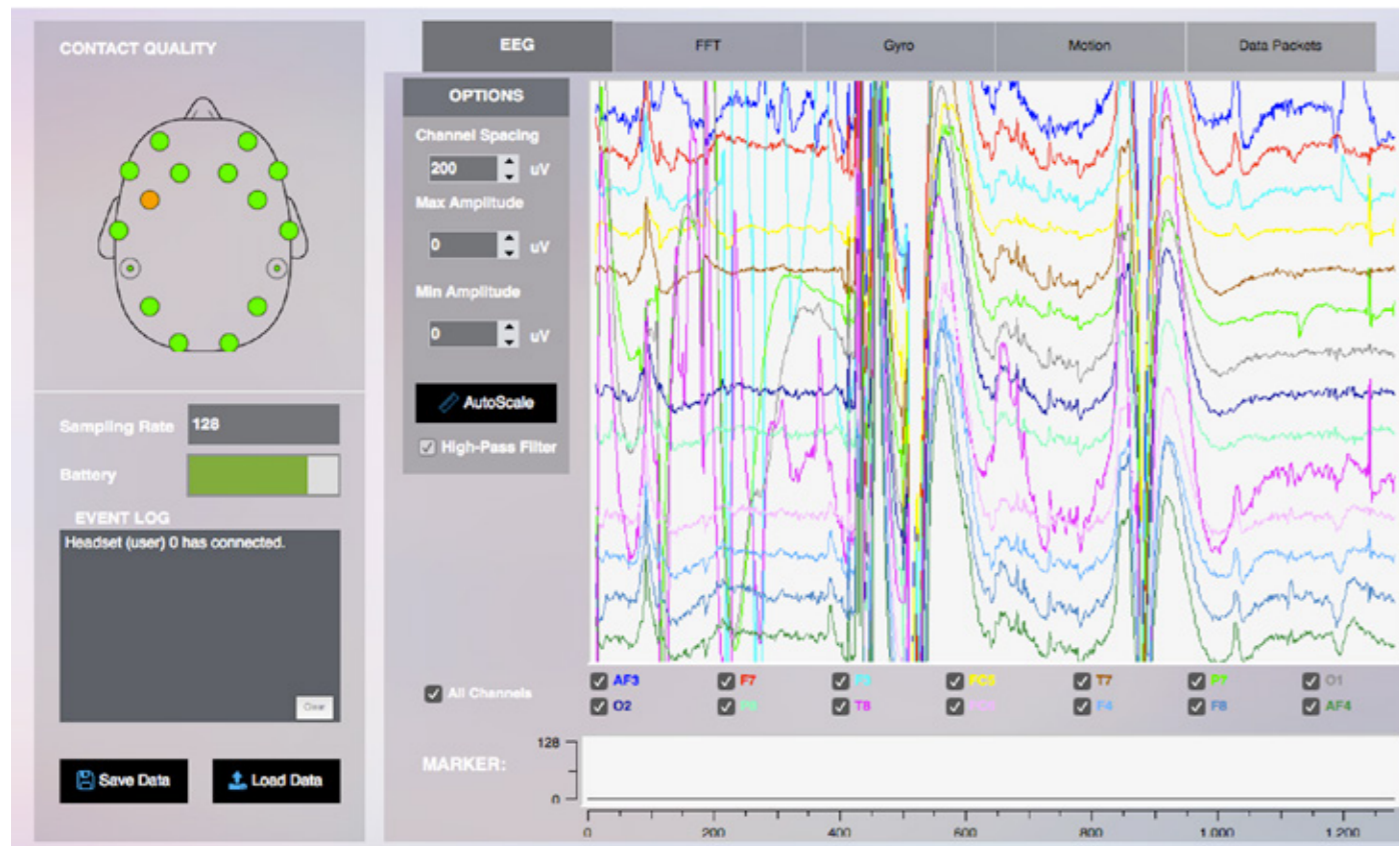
CONTACT QUALITY

EEG FFT Gyro Motion Data Packets

OPTIONS

Channel Spacing
200 uV
Max Amplitude
0 uV
Min Amplitude
0 uV
AutoScale
High-Pass Filter

Sampling Rate 128
Battery

EVENT LOG
Headset (user) 0 has connected.
Clear

Save Data
Load Data

All Channels
AF3 F7 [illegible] FC5 T7 P7 O1
O2 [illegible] T8 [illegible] F4 F8 AF4

MARKER:
128
0
0 200 400 600 800 1,000 1,200